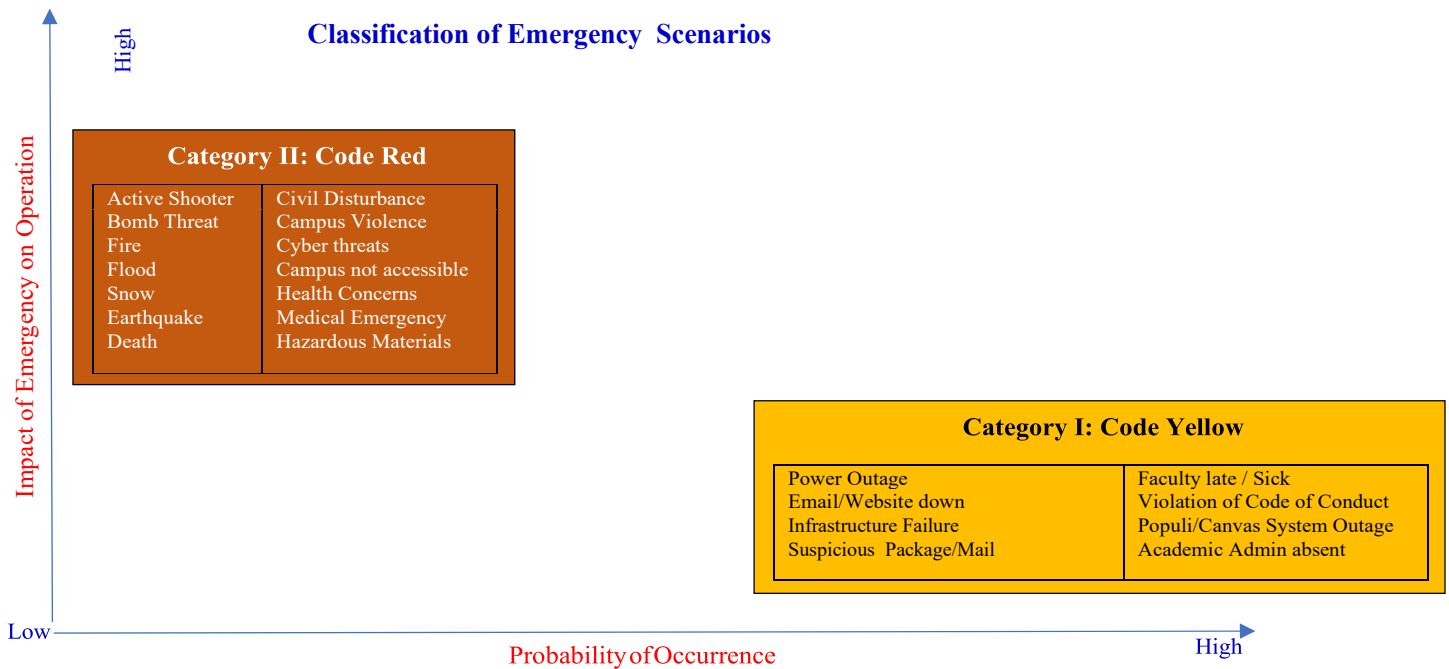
High

Classification of Emergency Scenarios

Impact of Emergency on Operation

Category II: Code Red

| Active Shooter | Civil Disturbance |
|---|---|
| Bomb Threat | Campus Violence |
| Fire | Cyber threats |
| Flood | Campus not accessible |
| Snow | Health Concerns |
| Earthquake | Medical Emergency |
| Death | Hazardous Materials |

Category I: Code Yellow

| Power Outage | Faculty late / Sick |
|---|---|
| Email/Website down | Violation of Code of Conduct |
| Infrastructure Failure | Populi/Canvas System Outage |
| Suspicious Package/Mail | Academic Admin absent |

Low

Probability of Occurrence

High